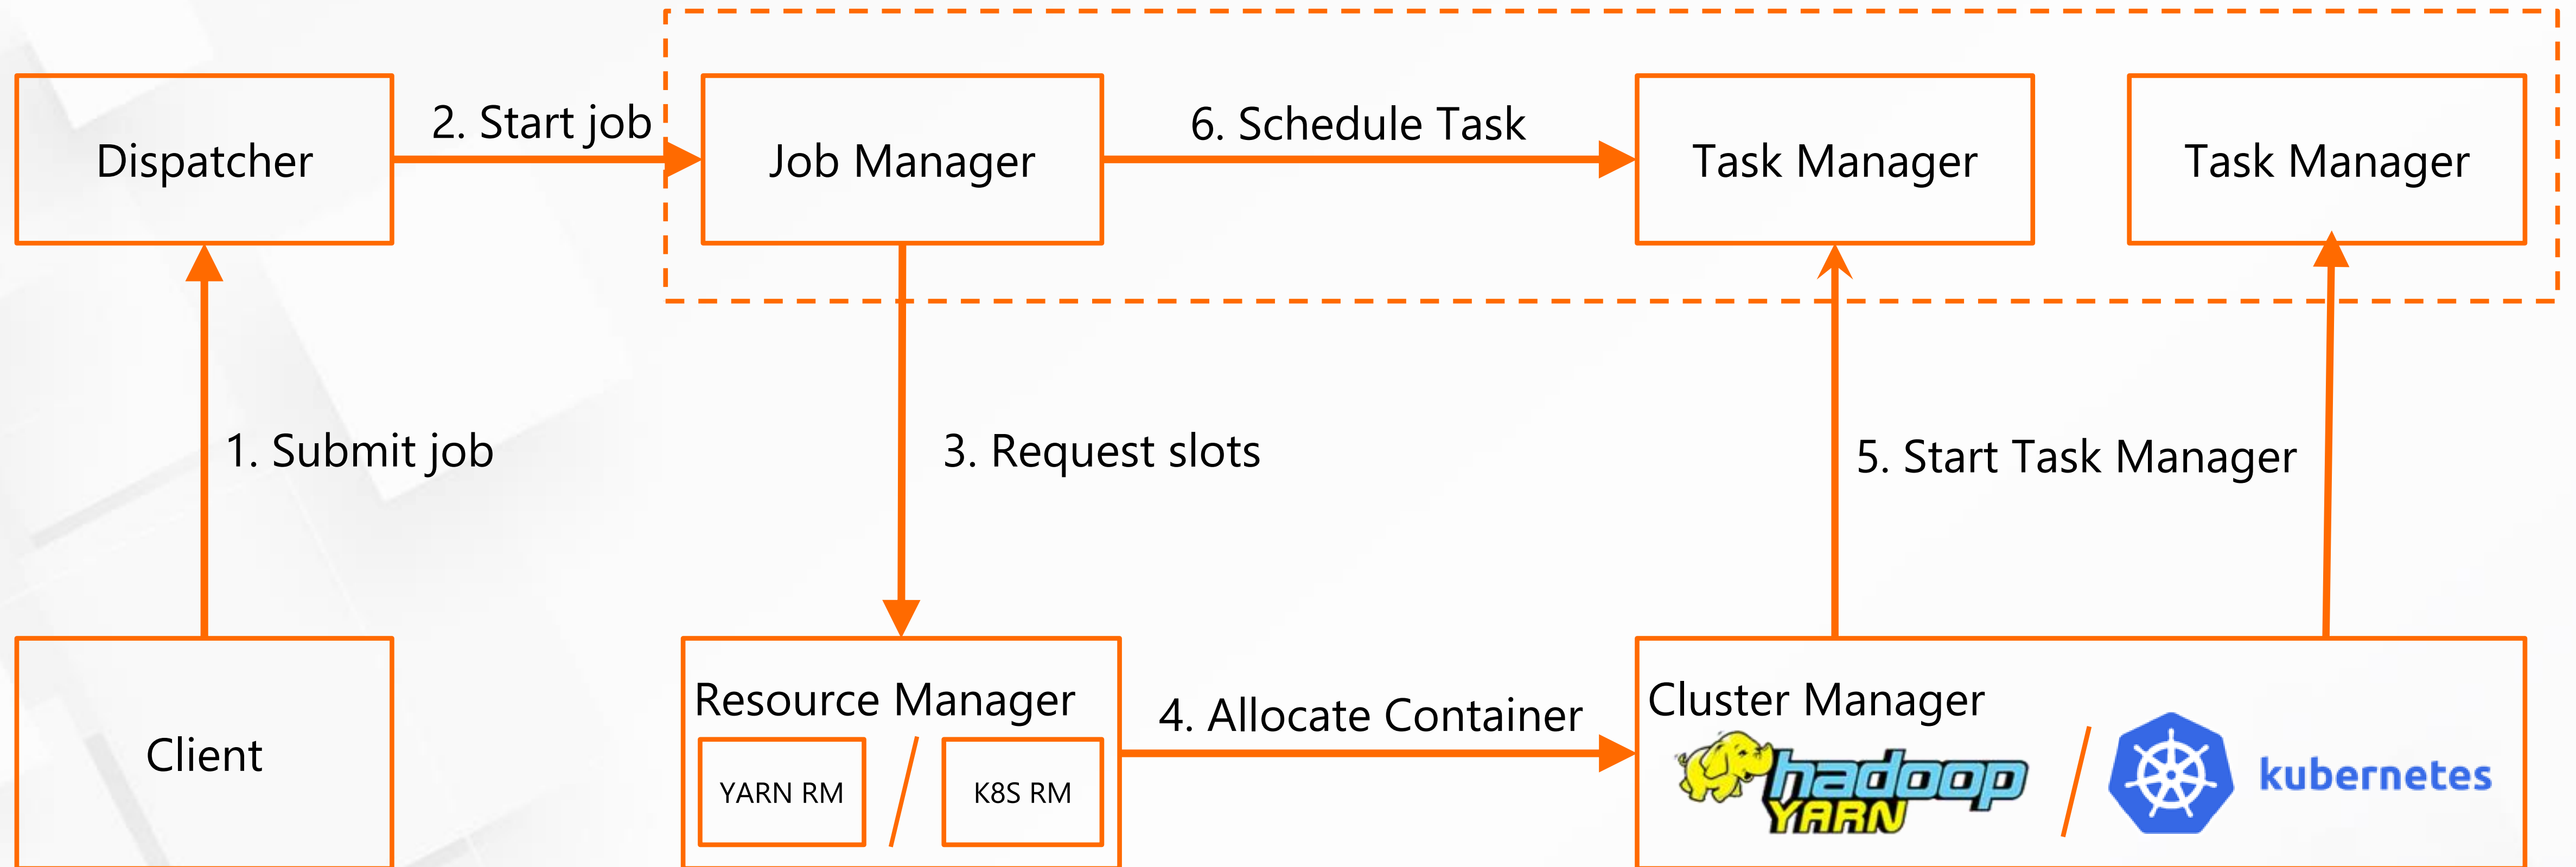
Dispatcher

2. Start job

Job Manager

6. Schedule Task

Task Manager

Task Manager

1. Submit job

3. Request slots

5. Start Task Manager

Client

Resource Manager

YARN RM

/

K8S RM

4. Allocate Container

Cluster Manager

hadoop YARN

/

kubernetes